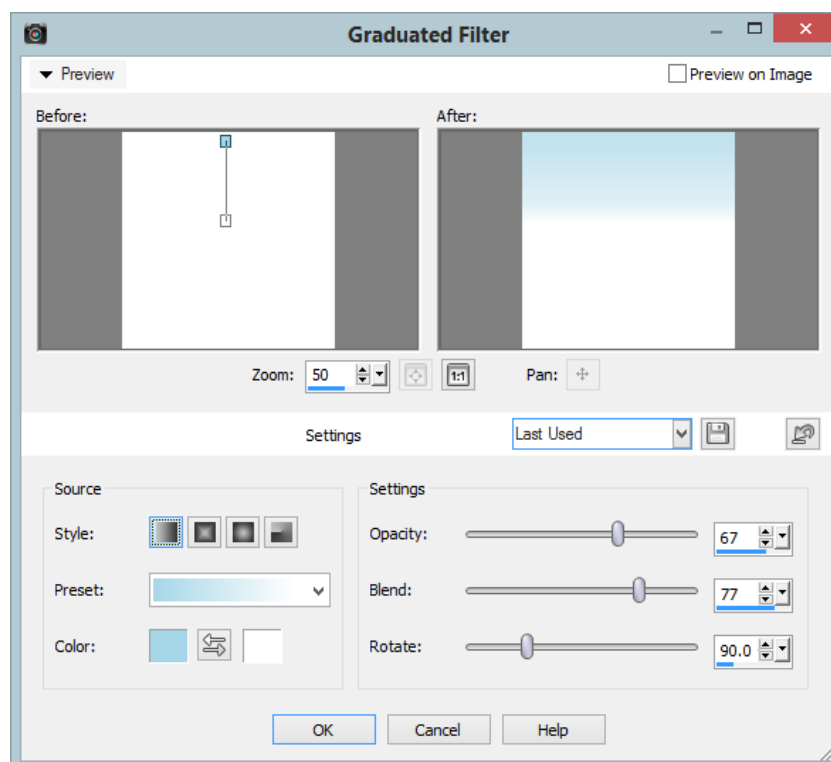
Graduated Filter

Preview

Preview on Image

Before:

After:

Zoom: 50

1:1

Pan:

Settings

Last Used

Source

Style:

Preset:

Color:

Settings

Opacity: 67

Blend: 77

Rotate: 90.0

OK

Cancel

Help